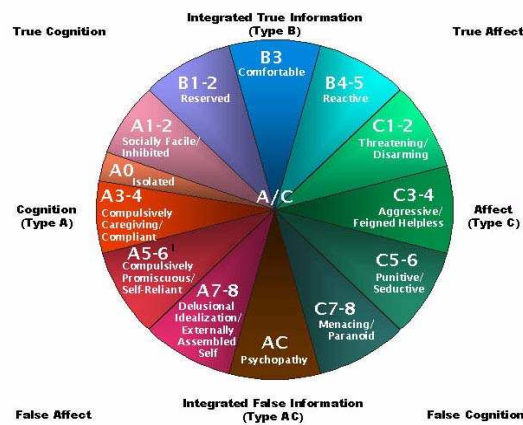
True Cognition

Integrated True Information (Type B)

True Affect

B3
Comfortable

B1-2
Reserved

B4-5
Reactive

A1-2
Socially Facile/ Inhibited

C1-2
Threatening/ Disarming

A0
Isolated

A/C

C3-4
Aggressive/ Feigned Helpless

Cognition (Type A)

A3-4
Compulsively Caregiving/ Compliant

Affect (Type C)

A5-6
Compulsively Promiscuous/ Self-Reliant

C5-6
Punitive/ Seductive

A7-8
Delusional Idealization/ Externally Assembled Self

C7-8
Menacing/ Paranoid

AC
Psychopathy

False Affect

Integrated False Information (Type AC)

False Cognition